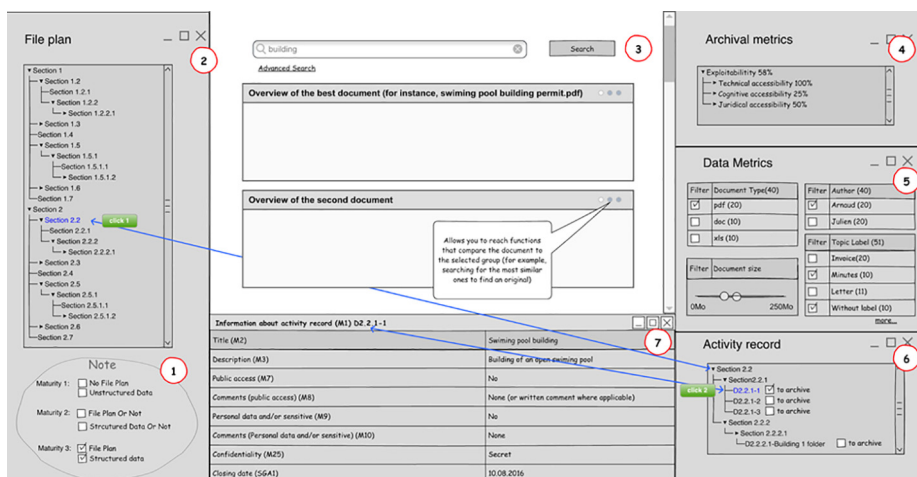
File plan

2

Section 1
Section 1.2
Section 1.2.1
Section 1.2.2
Section 1.2.2.1
Section 1.3
Section 1.4
Section 1.5
Section 1.5.1
Section 1.5.1.1
Section 1.5.1.2
Section 1.6
Section 1.7
Section 2
Section 2.2
click 1
Section 2.2.1
Section 2.2.2
Section 2.2.2.1
Section 2.3
Section 2.4
Section 2.5
Section 2.5.1
Section 2.5.1.1
Section 2.5.1.2
Section 2.6
Section 2.7

Note

1

Maturity 1: No File Plan
Unstructured Data

Maturity 2: File Plan Or Not
Strcutured Data Or Not

Maturity 3: File Plan
Structured data

building

Search

3

Advanced Search

Overview of the best document (for instance, swiming pool building permit.pdf)

Overview of the second document

Allows you to reach functions that compare the document to the selected group (for example, searching for the most similar ones to find an original)

Information about activity record (M1) D2.2.1-1

7

| | |
|---|---|
| Title (M2) | Swiming pool building |
| Description (M3) | Building of an open swiming pool |
| Public access (M7) | No |
| Comments (public access) (M8) | None (or written comment where applicable) |
| Personal data and/or sensitive (M9) | No |
| Comments (Personal data and/or sensitive) (M10) | None |
| Confidentiality (M25) | Secret |
| Closing date (SGA1) | 10.08.2016 |

Archival metrics

4

Exploitability 58%
Technical accessibility 100%
Cognitive accessibility 25%
Juridical accessibility 50%

Data Metrics

5

| Filter | Document Type(40) |
|---|---|
| ☑ | pdf (20) |
| ☐ | doc (10) |
| ☐ | xls (10) |

| Filter | Author (40) |
|---|---|
| ☑ | Arnaud (20) |
| ☐ | Julien (20) |

| Filter | Topic Label (51) |
|---|---|
| ☐ | Invoice(20) |
| ☑ | Minutes (10) |
| ☐ | Letter (11) |
| ☑ | Without label (10) |

Filter Document size

0Mo 250Mo

more...

Activity record

6

Section 2.2
Section2.2.1
click 2
D2.2.1-1 to archive
D2.2.1-2 to archive
D2.2.1-3 to archive
Section 2.2.2
Section 2.2.2.1
D2.2.2.1-Building 1 folder to archive